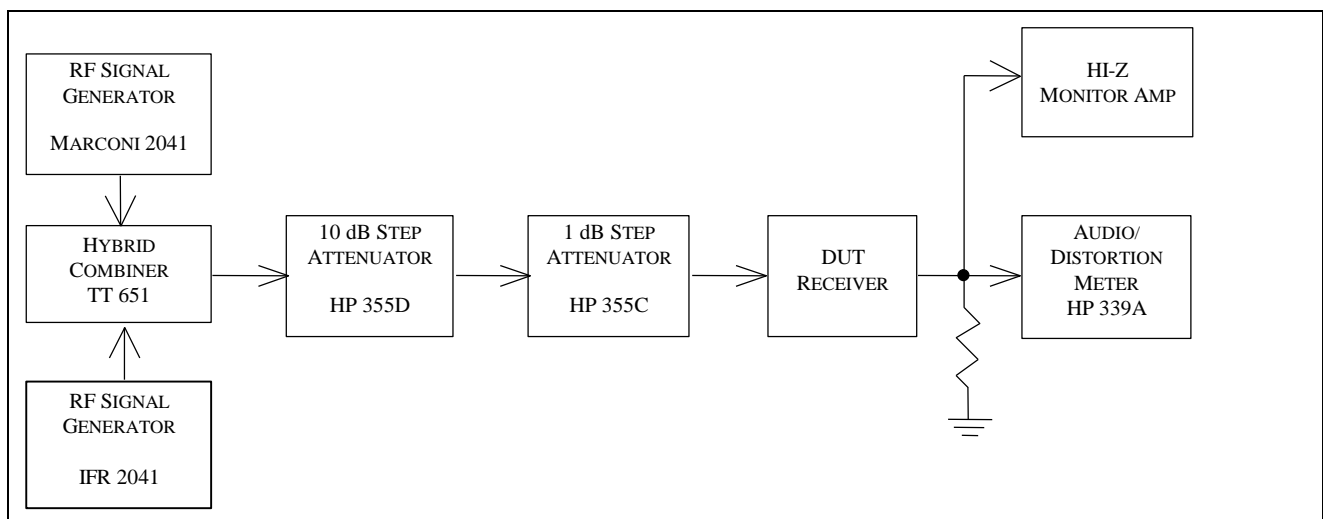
RF SIGNAL GENERATOR

MARCONI 2041

HYBRID COMBINER TT 651

RF SIGNAL GENERATOR

IFR 2041

10 dB STEP ATTENUATOR

HP 355D

1 dB STEP ATTENUATOR

HP 355C

DUT RECEIVER

HI-Z MONITOR AMP

AUDIO/ DISTORTION METER HP 339A